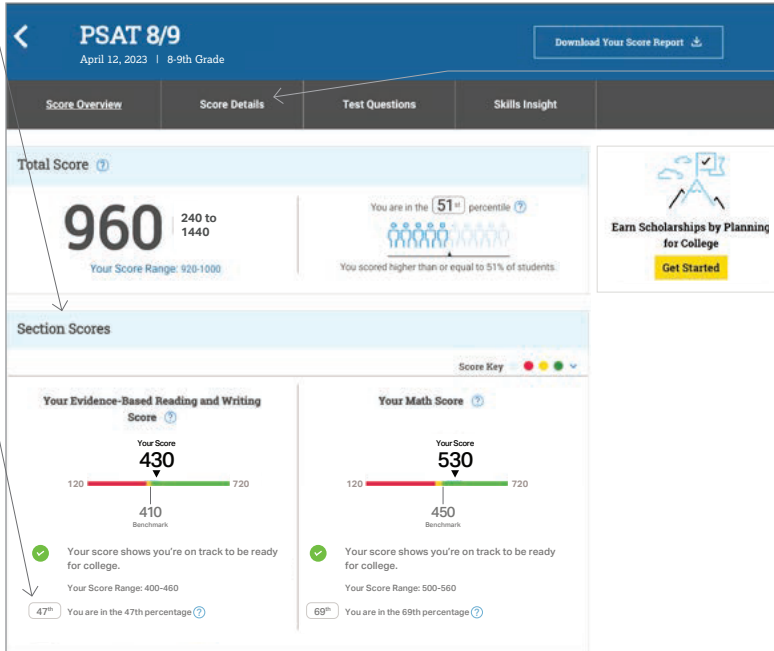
PSAT 8/9
April 12, 2023 | 8-9th Grade

Download Your Score Report

Score Overview | Score Details | Test Questions | Skills Insight

Total Score

960
240 to 1440

Your Score Range: 920-1000

You are in the $51^{st}$ percentile

You scored higher than or equal to 51% of students.

Earn Scholarships by Planning for College

Get Started

Section Scores

Score Key

Your Evidence-Based Reading and Writing Score

Your Score
430
120
720
410
Benchmark

Your score shows you're on track to be ready for college.

Your Score Range: 400-460

$47^{th}$ You are in the 47th percentage

Your Math Score

Your Score
530
120
720
450
Benchmark

Your score shows you're on track to be ready for college.

Your Score Range: 500-560

$69^{th}$ You are in the 69th percentage